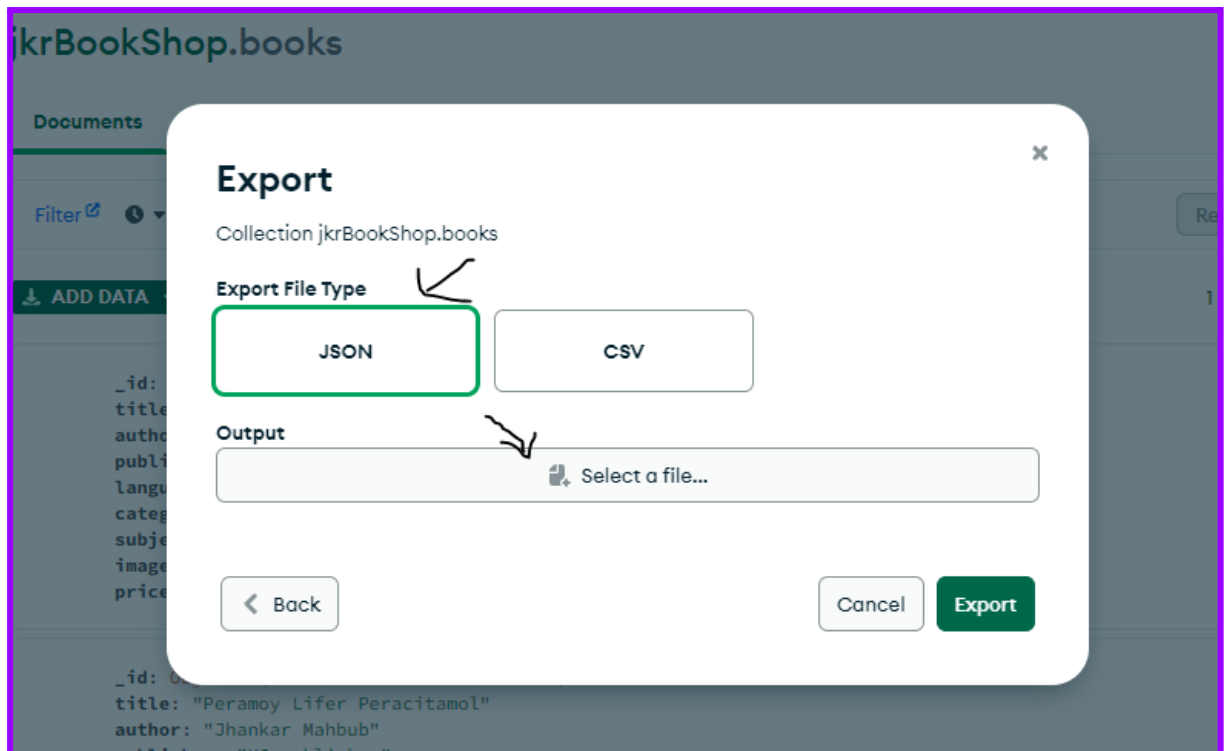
jkrBookShop.books

Documents

Filter

Re

ADD DATA

1

_id:
title
autho
publi
langu
categ
subje
image
price

_id:
title: "Peramoy Lifer Peracitamol"
author: "Jhankar Mahbub"

Export

Collection jkrBookShop.books

Export File Type

JSON

CSV

Output

Select a file...

Back

Cancel

Export